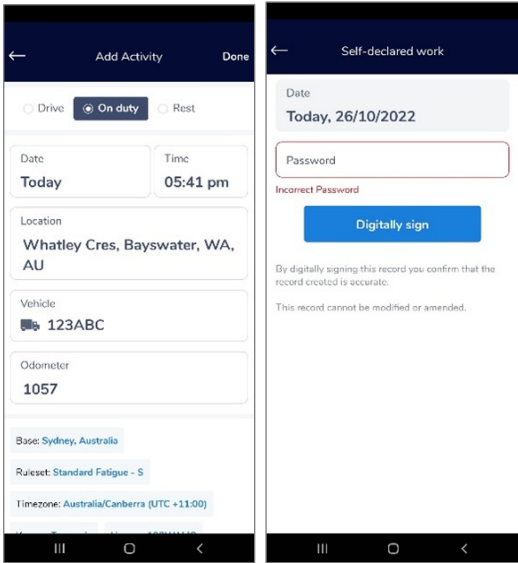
← Add Activity Done

Drive On duty Rest

Date
Today

Time
05:41 pm

Location
Whatley Cres, Bayswater, WA, AU

Vehicle
123ABC

Odometer
1057

Base: Sydney, Australia

Ruleset: Standard Fatigue - S

Timezone: Australia/Canberra (UTC +11:00)

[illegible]

← Self-declared work

Date
Today, 26/10/2022

Password

Incorrect Password

Digitally sign

By digitally signing this record you confirm that the record created is accurate.

This record cannot be modified or amended.